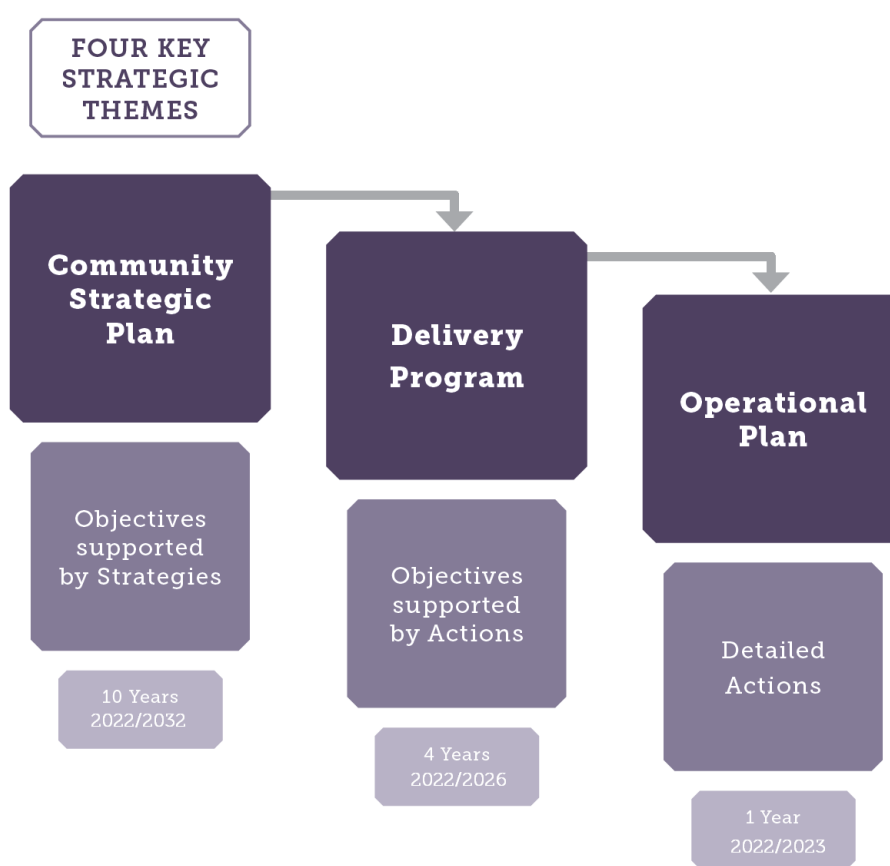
FOUR KEY STRATEGIC THEMES

Community Strategic Plan

Objectives supported by Strategies

10 Years 2022/2032

Delivery Program

Objectives supported by Actions

4 Years 2022/2026

Operational Plan

Detailed Actions

1 Year 2022/2023